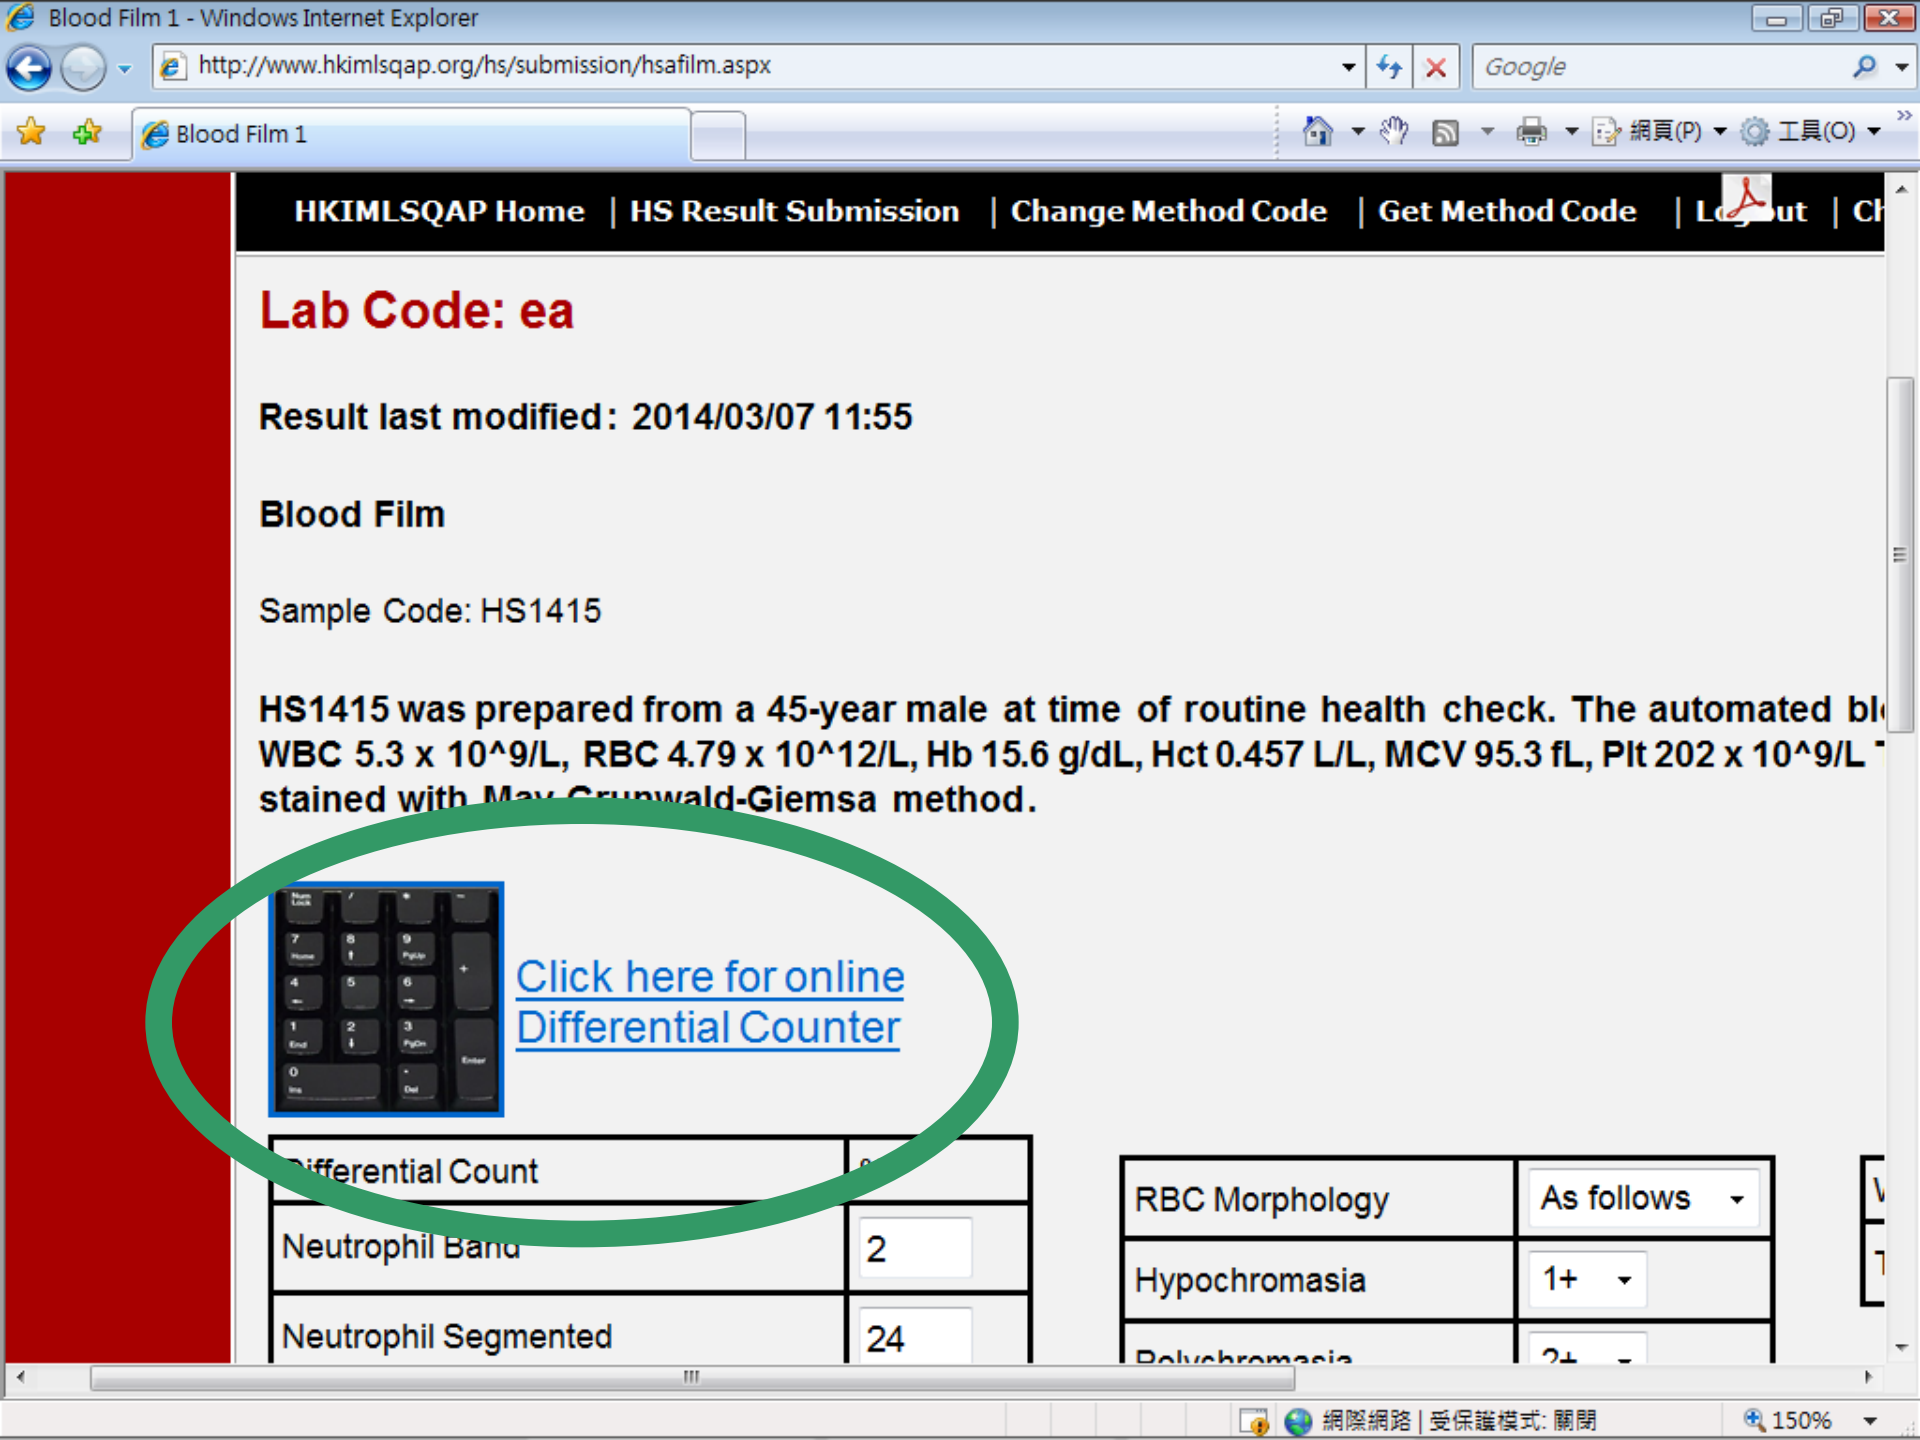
Blood Film 1 - Windows Internet Explorer

http://www.hkimlsqap.org/hs/submission/hsafilm.aspx

Google

Blood Film 1

網頁(P) 工具(O)

HKIMLSQAP Home | HS Result Submission | Change Method Code | Get Method Code | L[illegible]ut | Ch

Lab Code: ea

Result last modified: 2014/03/07 11:55

Blood Film

Sample Code: HS1415

HS1415 was prepared from a 45-year male at time of routine health check. The automated bl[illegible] WBC 5.3 x 10^9/L, RBC 4.79 x 10^12/L, Hb 15.6 g/dL, Hct 0.457 L/L, MCV 95.3 fL, Plt 202 x 10^9/L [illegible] stained with May-Grunwald-Giemsa method.

Num Lock / * - 7 Home 8 9 PgUp + 4 5 6 1 End 2 3 PgDn Enter 0 Ins . Del

Click here for online Differential Counter

| Differential Count | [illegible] |
|---|---|
| Neutrophil Band | 2 |
| Neutrophil Segmented | 24 |

| RBC Morphology | As follows |
|---|---|
| Hypochromasia | 1+ |
| Polychromasia | 2+ |

網際網路 | 受保護模式: 關閉

150%